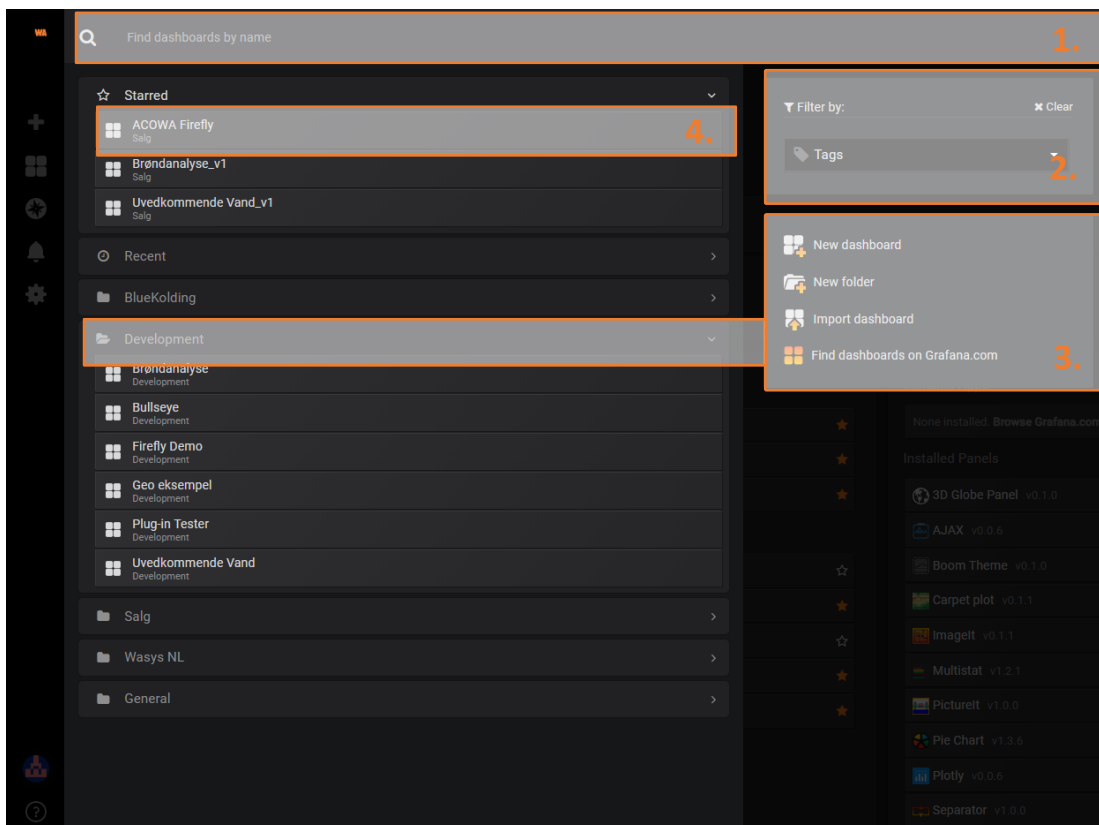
WA

Find dashboards by name

1.

Starred

ACOWA Firefly
Salg

4.

Brøndanalyse_v1
Salg

Uvedkommende Vand_v1
Salg

Recent

BlueKolding

Development

Brøndanalyse
Development

Bullseye
Development

Firefly Demo
Development

Geo eksempel
Development

Plug-in Tester
Development

Uvedkommende Vand
Development

Salg

Wasys NL

General

Filter by:

Clear

Tags

2.

New dashboard

New folder

Import dashboard

Find dashboards on Grafana.com

3.

None installed. Browse Grafana.com

Installed Panels

3D Globe Panel v0.1.0

AJAX v0.0.6

Boom Theme v0.1.0

Carpet plot v0.1.1

ImageIt v0.1.1

Multistat v1.2.1

PictureIt v1.0.0

Pie Chart v1.3.6

Plotly v0.0.6

Separator v1.0.0